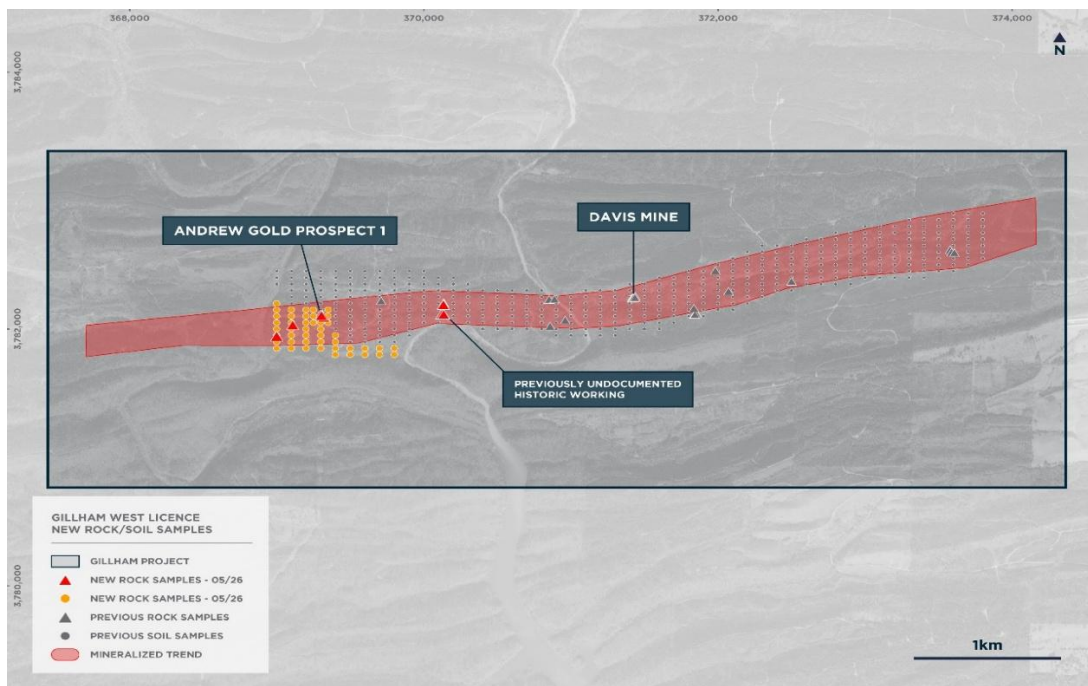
368,000
370,000
372,000
374,000
N
3,784,000
3,782,000
3,780,000

ANDREW GOLD PROSPECT 1

DAVIS MINE

PREVIOUSLY UNDOCUMENTED HISTORIC WORKING

GILLHAM WEST LICENCE
NEW ROCK/SOIL SAMPLES

GILLHAM PROJECT
NEW ROCK SAMPLES - 05/26
NEW ROCK SAMPLES - 05/26
PREVIOUS ROCK SAMPLES
PREVIOUS SOIL SAMPLES
MINERALIZED TREND

1km